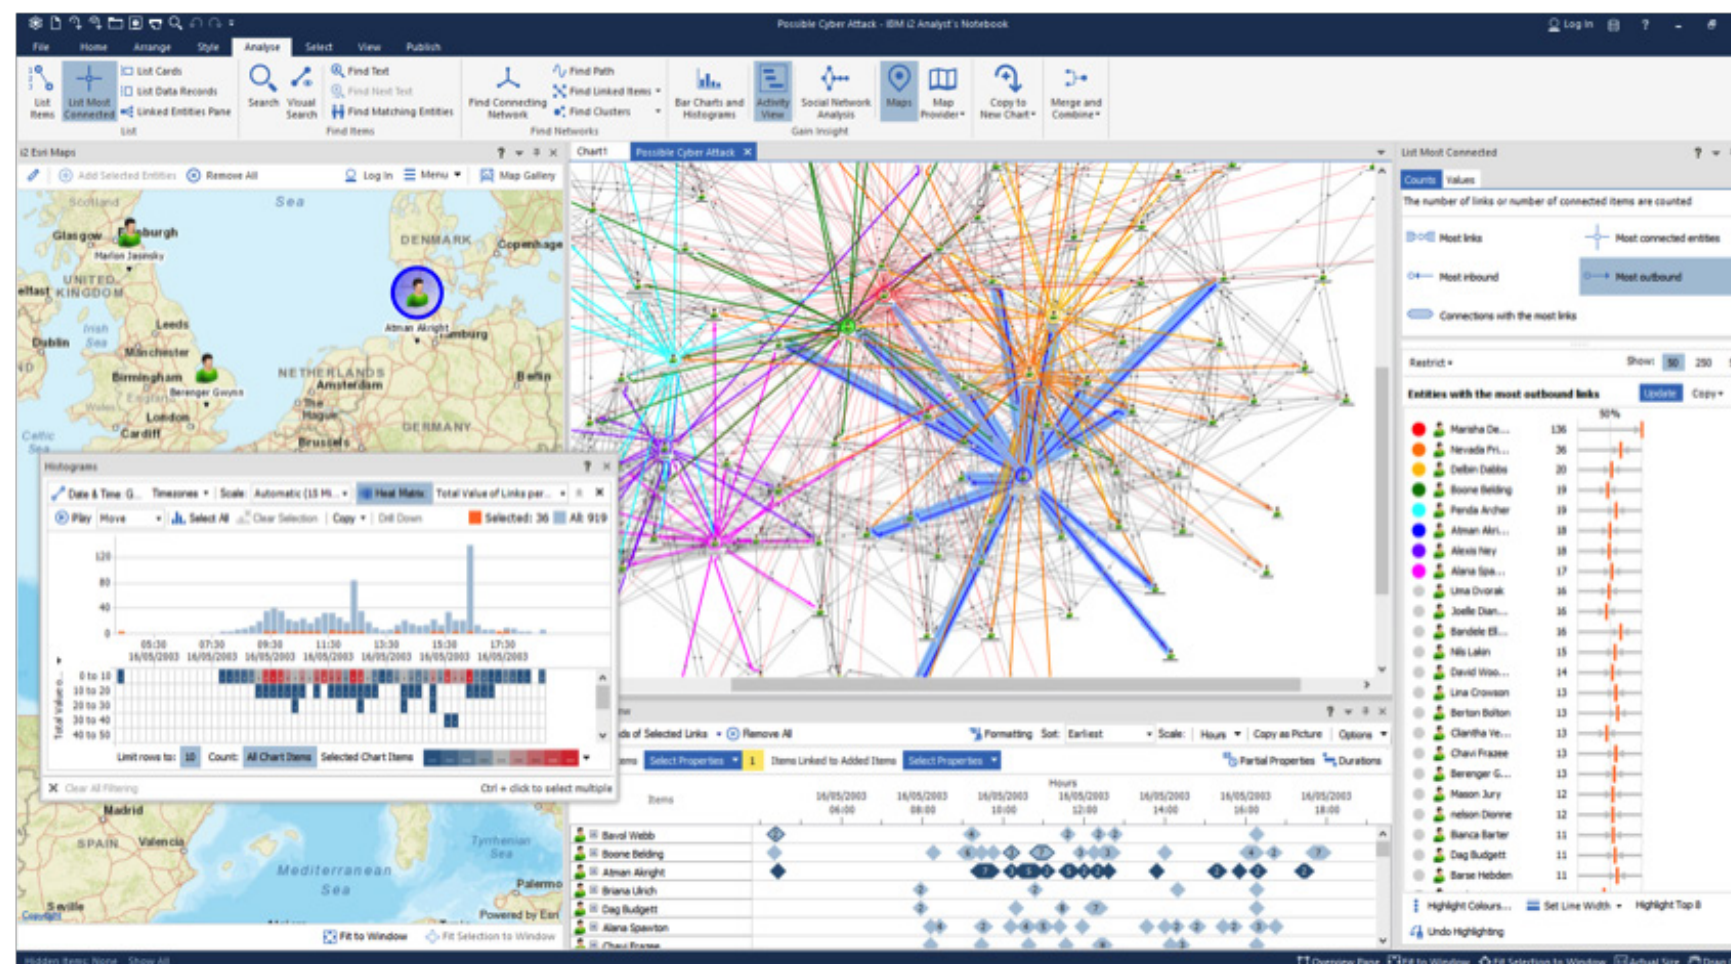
Possible Cyber Attack - IBM i2 Analyst's Notebook

Log In

File Home Arrange Style Analyse Select View Publish

List Items List Most Connected List Cards List Data Records Linked Entities Pane List

Search Visual Search Find Text Find Next Text Find Matching Entities Find Items

Find Connecting Network Find Path Find Linked Items Find Clusters Find Networks

Bar Charts and Histograms Activity View Social Network Analysis Gain Insight

Maps Map Provider Copy to New Chart Merge and Combine

i2 Esri Maps

Add Selected Entities Remove All Log In Menu Map Gallery

Scotland Sea Glasgow Edinburgh Marlon Jasinsky DENMARK Copenhage UNITED KINGDOM elfast Atman Akright Leeds Irish Sea Dublin Manchester Hamburg Birmingham Berenger Goyns NETHERLANDS Amsterdam Berlin London The Hague Cardiff GERMANY Celtic Sea Brussels

Histograms

Date & Time: G... Timezones Scale: Automatic (15 Mi... Heat Matrix Total Value of Links per...

Play Move Select All Clear Selection Copy Drill Down Selected: 36 All: 919

120 80 40 0

05:30 16/05/2003 07:30 16/05/2003 09:30 16/05/2003 11:30 16/05/2003 13:30 16/05/2003 15:30 16/05/2003 17:30 16/05/2003

0 to 10 10 to 20 20 to 30 30 to 40 40 to 50

Total Value o...

Limit rows to: 10 Count: All Chart Items Selected Chart Items

Clear All Filtering Ctrl + click to select multiple

Madrid SPAIN Valencia Tyrrhenian Sea Mediterranean Sea Palermo Seville Powered by Esri

Fit to Window Fit Selection to Window

Chart1 Possible Cyber Attack

ds of Selected Links Remove All Formatting Sort: Earliest Scale: Hours Copy as Picture Options

ems Select Properties 1 Items Linked to Added Items Select Properties Partial Properties Durations

Items

Hours

16/05/2003 06:00 16/05/2003 08:00 16/05/2003 10:00 16/05/2003 12:00 16/05/2003 14:00 16/05/2003 16:00 16/05/2003 18:00

Bavol Webb
Boone Belding
Atman Akright
Briana Ulrich
Dag Budgett
Alana Spawton
Chavi Frazee

List Most Connected

Counts Values

The number of links or number of connected items are counted

Most links Most connected entities

Most inbound Most outbound

Connections with the most links

Restrict Show: 50 250

Entities with the most outbound links Update Copy

50%

| Marsha De... | 136 |
|---|---|
| Nevada Pri... | 36 |
| Delbin Dabbs | 20 |
| Boone Belding | 19 |
| Penda Archer | 19 |
| Atman Akri... | 18 |
| Alexis Ney | 18 |
| Alana Spa... | 17 |
| Uma Dvorak | 16 |
| Joelle Dian... | 16 |
| Bandele El... | 16 |
| Nils Lakin | 15 |
| David Woo... | 14 |
| Lina Crowson | 13 |
| Berton Bolton | 13 |
| Clantha Ye... | 13 |
| Chavi Frazee | 13 |
| Berenger G... | 13 |
| Mason Jury | 12 |
| nelson Dionne | 12 |
| Bianca Barter | 11 |
| Dag Budgett | 11 |
| Barse Hebden | 11 |

Highlight Colours... Set Line Width Highlight Top 8

Undo Highlighting

Hidden Items: None Show All

Overview Pane Fit to Window Fit Selection to Window Actual Size